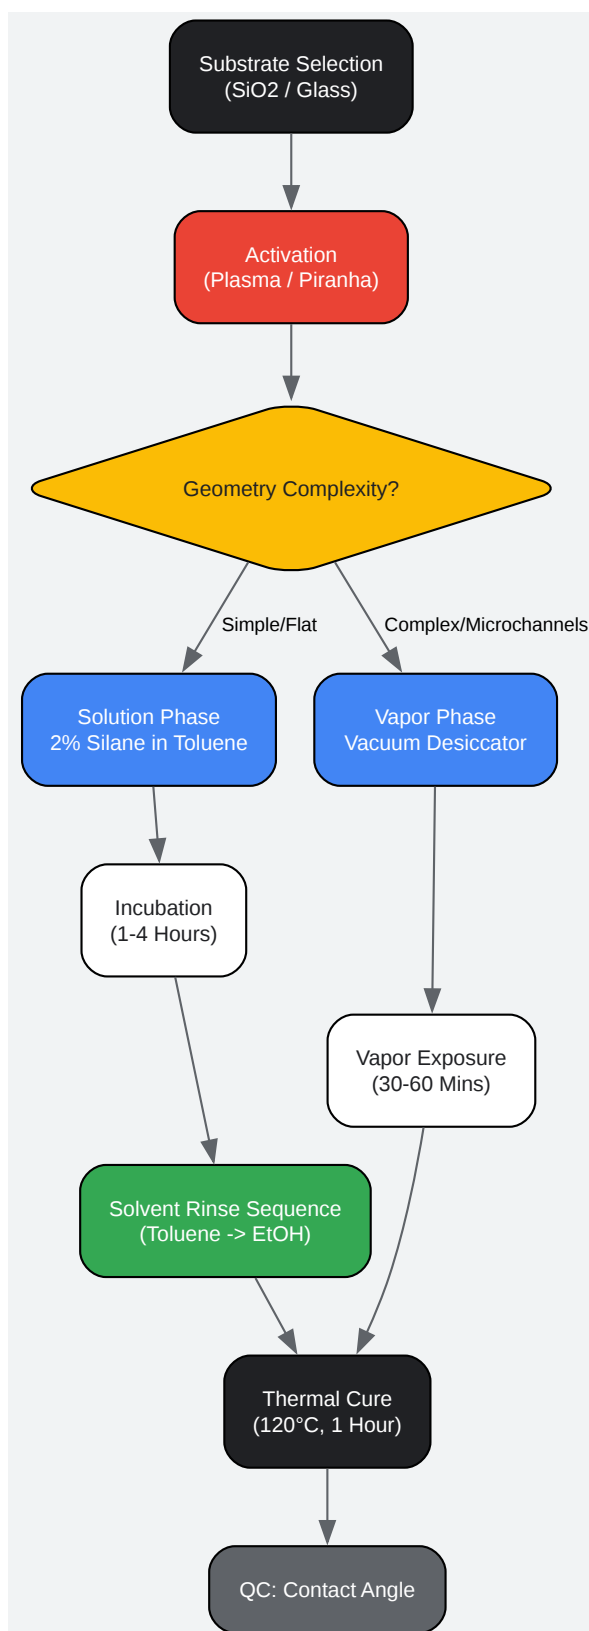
Substrate Selection
(SiO2 / Glass)

Activation
(Plasma / Piranha)

Geometry Complexity?

Simple/Flat

Complex/Microchannels

Solution Phase
2% Silane in Toluene

Vapor Phase
Vacuum Desiccator

Incubation
(1-4 Hours)

Vapor Exposure
(30-60 Mins)

Solvent Rinse Sequence
(Toluene -> EtOH)

Thermal Cure
(120°C, 1 Hour)

QC: Contact Angle